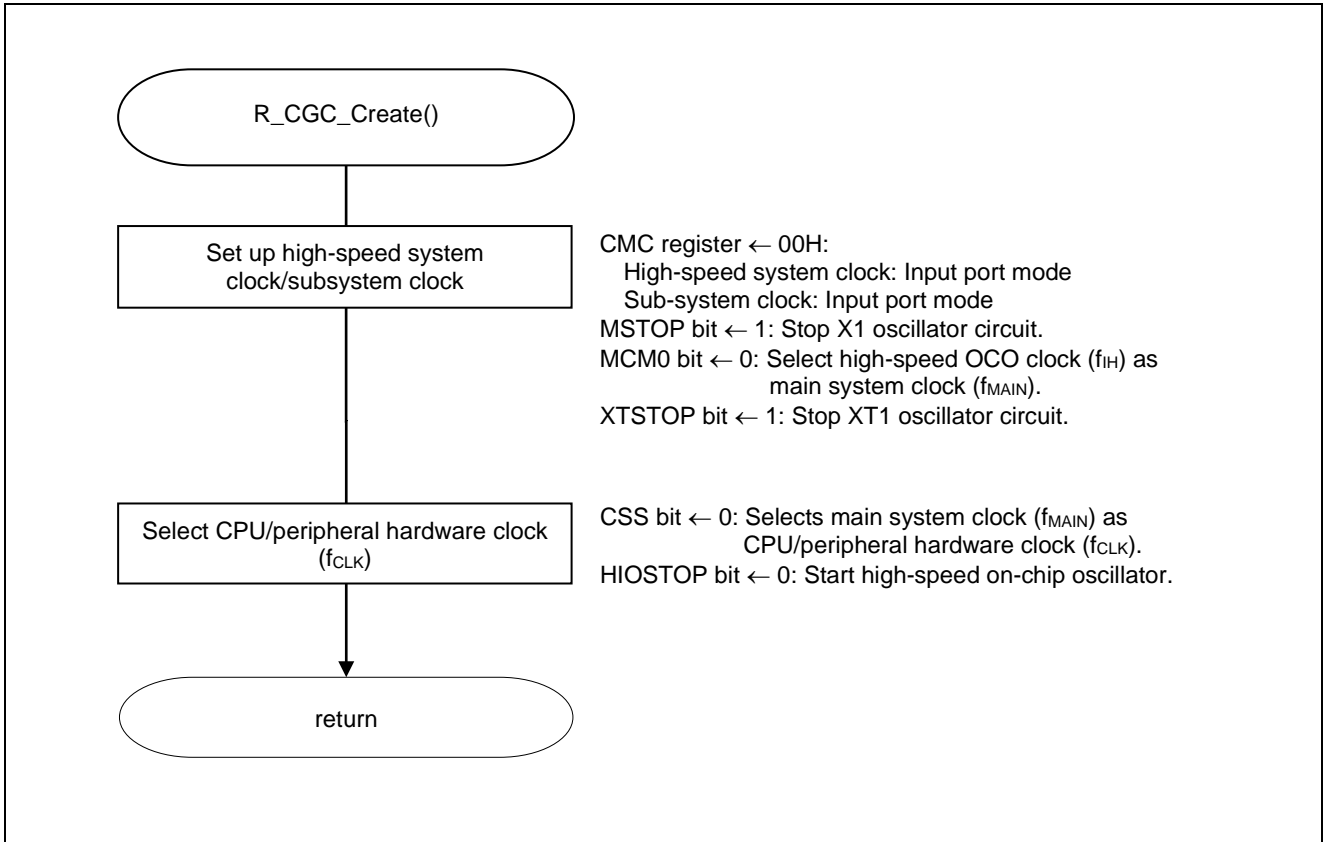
R_CGC_Create()

Set up high-speed system clock/subsystem clock

CMC register ← 00H:
High-speed system clock: Input port mode
Sub-system clock: Input port mode
MSTOP bit ← 1: Stop X1 oscillator circuit.
MCM0 bit ← 0: Select high-speed OCO clock ($f_{IH}$) as main system clock ($f_{MAIN}$).
XTSTOP bit ← 1: Stop XT1 oscillator circuit.

Select CPU/peripheral hardware clock ($f_{CLK}$)

CSS bit ← 0: Selects main system clock ($f_{MAIN}$) as CPU/peripheral hardware clock ($f_{CLK}$).
HIOSTOP bit ← 0: Start high-speed on-chip oscillator.

return